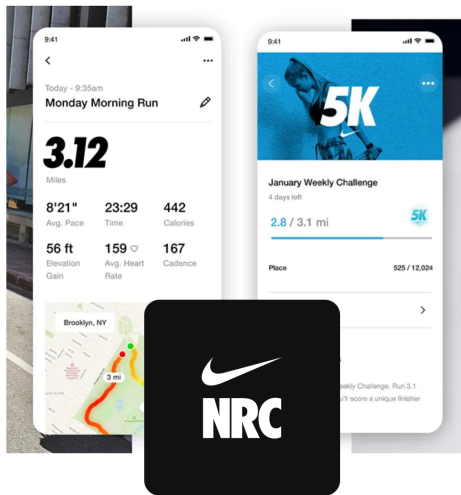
9:41

Today - 9:35am
Monday Morning Run

3.12
Miles

8'21"
Avg. Pace

23:29
Time

442
Calories

56 ft
Elevation Gain

159
Avg. Heart Rate

167
Cadence

Brooklyn, NY

3 mi

9:41

5K

January Weekly Challenge
4 days left

2.8 / 3.1 mi

5K

Place
525 / 12,024

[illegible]eekly Challenge. Run 3.1
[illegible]u'll score a unique finisher

NRC